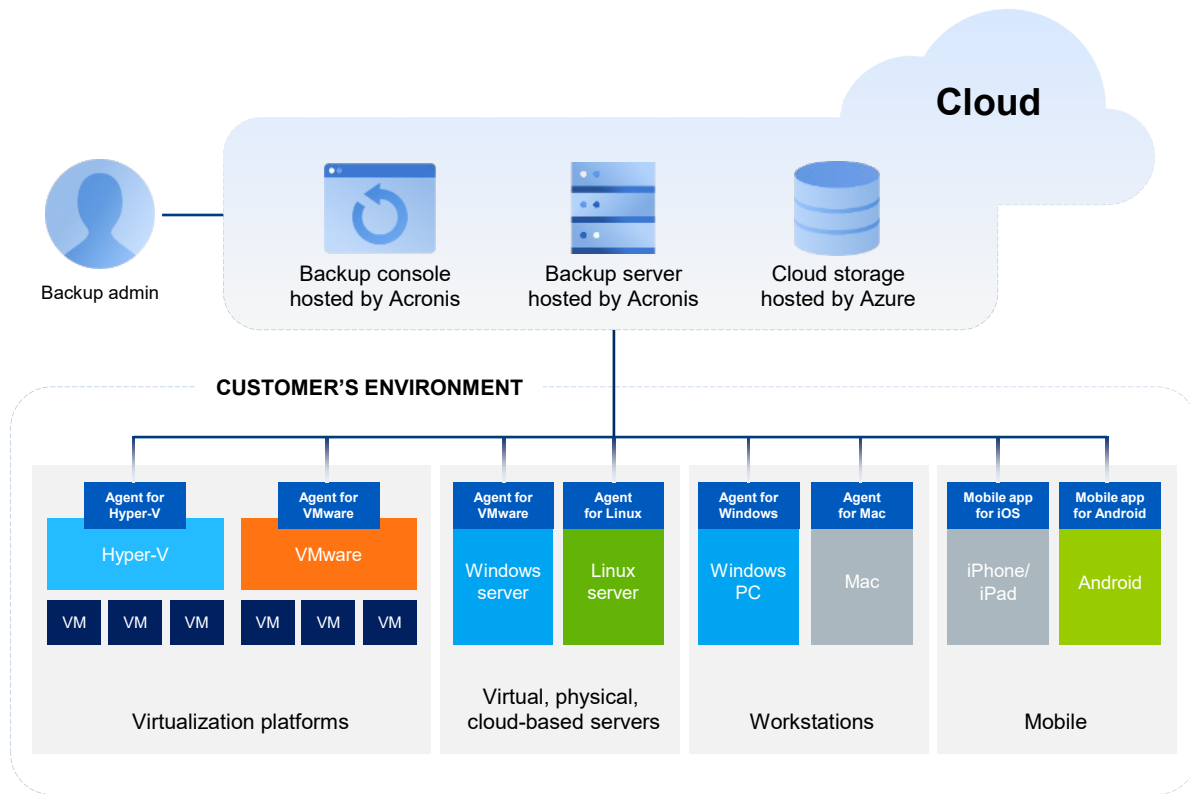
Cloud

Backup admin

Backup console hosted by Acronis

Backup server hosted by Acronis

Cloud storage hosted by Azure

CUSTOMER'S ENVIRONMENT

Agent for Hyper-V

Hyper-V

VM VM VM

Agent for VMware

VMware

VM VM VM

Virtualization platforms

Agent for VMware

Windows server

Agent for Linux

Linux server

Virtual, physical, cloud-based servers

Agent for Windows

Windows PC

Agent for Mac

Mac

Workstations

Mobile app for iOS

iPhone/ iPad

Mobile app for Android

Android

Mobile